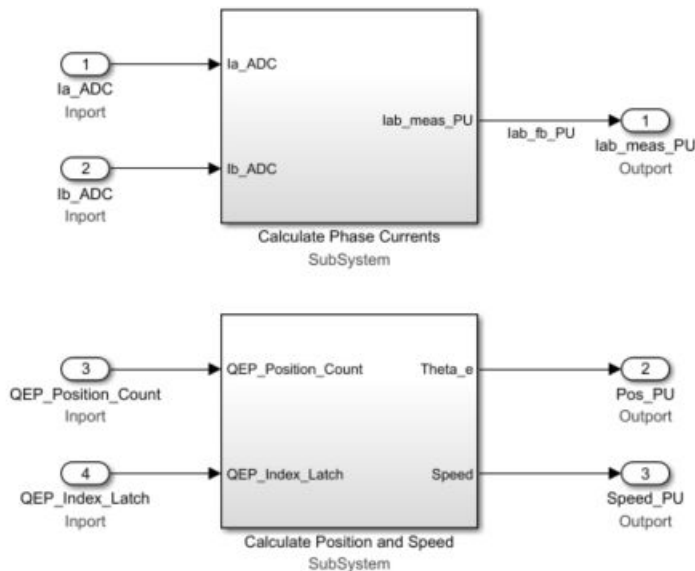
1
Ia_ADC
Inport

Ia_ADC

Iab_meas_PU

Iab_fb_PU

1
Iab_meas_PU
Outport

2
Ib_ADC
Inport

Ib_ADC

Calculate Phase Currents
SubSystem

3
QEP_Position_Count
Inport

QEP_Position_Count

Theta_e

2
Pos_PU
Outport

4
QEP_Index_Latch
Inport

QEP_Index_Latch

Speed

3
Speed_PU
Outport

Calculate Position and Speed
SubSystem